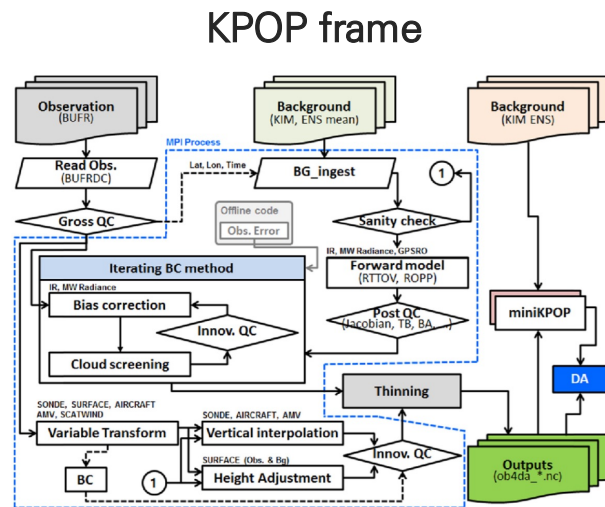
KPOP frame

Observation
(BUFR)

Background
(KIM, ENS mean)

Background
(KIM ENS)

MPI Process

Read Obs.
(BUFRDC)

Lat, Lon, Time

BG_ingest

1

Gross QC

Offline code

Obs. Error

Sanity check

IR, MW Radiance, GPSRO

Iterating BC method

Forward model
(RTTOV, ROPP)

IR, MW Radiance

Bias correction

Post QC
(Jacobian, TB, BA, ...)

Innov. QC

miniKPOP

Cloud screening

DA

Thinning

SONDE, SURFACE, AIRCRAFT
AMV, SCATWIND

SONDE, AIRCRAFT, AMV

Variable Transform

Vertical interpolation

SURFACE (Obs. & Bg)

Innov. QC

Outputs
(ob4da_*.nc)

BC

1

Height Adjustment